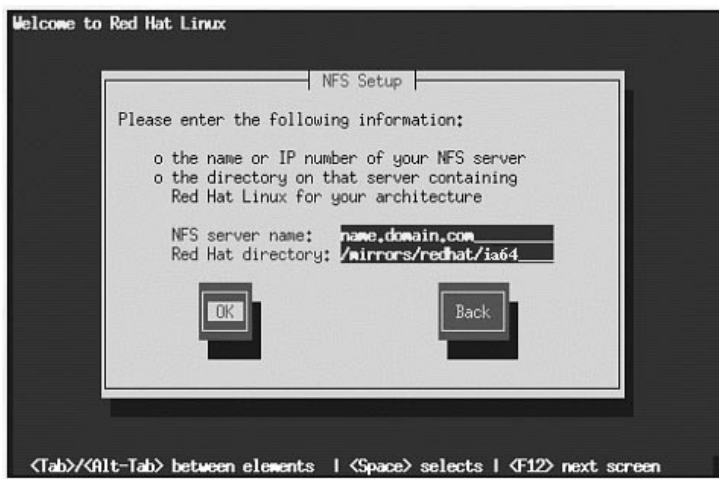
Welcome to Red Hat Linux

NFS Setup

Please enter the following information:

o the name or IP number of your NFS server
o the directory on that server containing Red Hat Linux for your architecture

NFS server name: name.domain.com
Red Hat directory: /mirrors/redhat/ia64

OK

Back

<Tab>/<Alt-Tab> between elements | <Space> selects | <F12> next screen